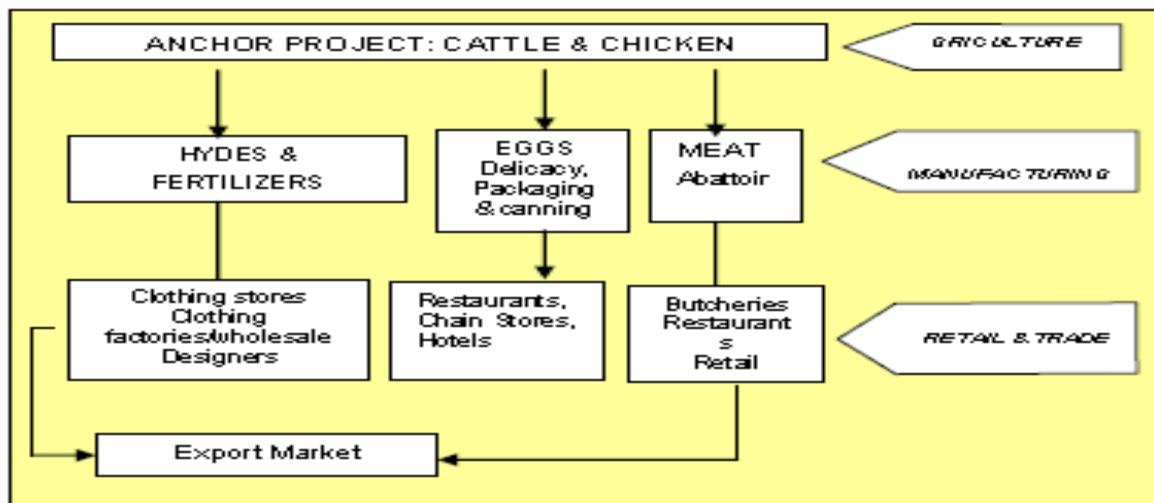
ANCHOR PROJECT: CATTLE & CHICKEN

GRICULTURE

HYDES & FERTILIZERS

EGGS Delicacy, Packaging & canning

MEAT Abattoir

MANUFACTURING

Clothing stores Clothing factories/wholesale Designers

Restaurants, Chain Stores, Hotels

Butcheries Restaurant s Retail

RETAIL & TRADE

Export Market